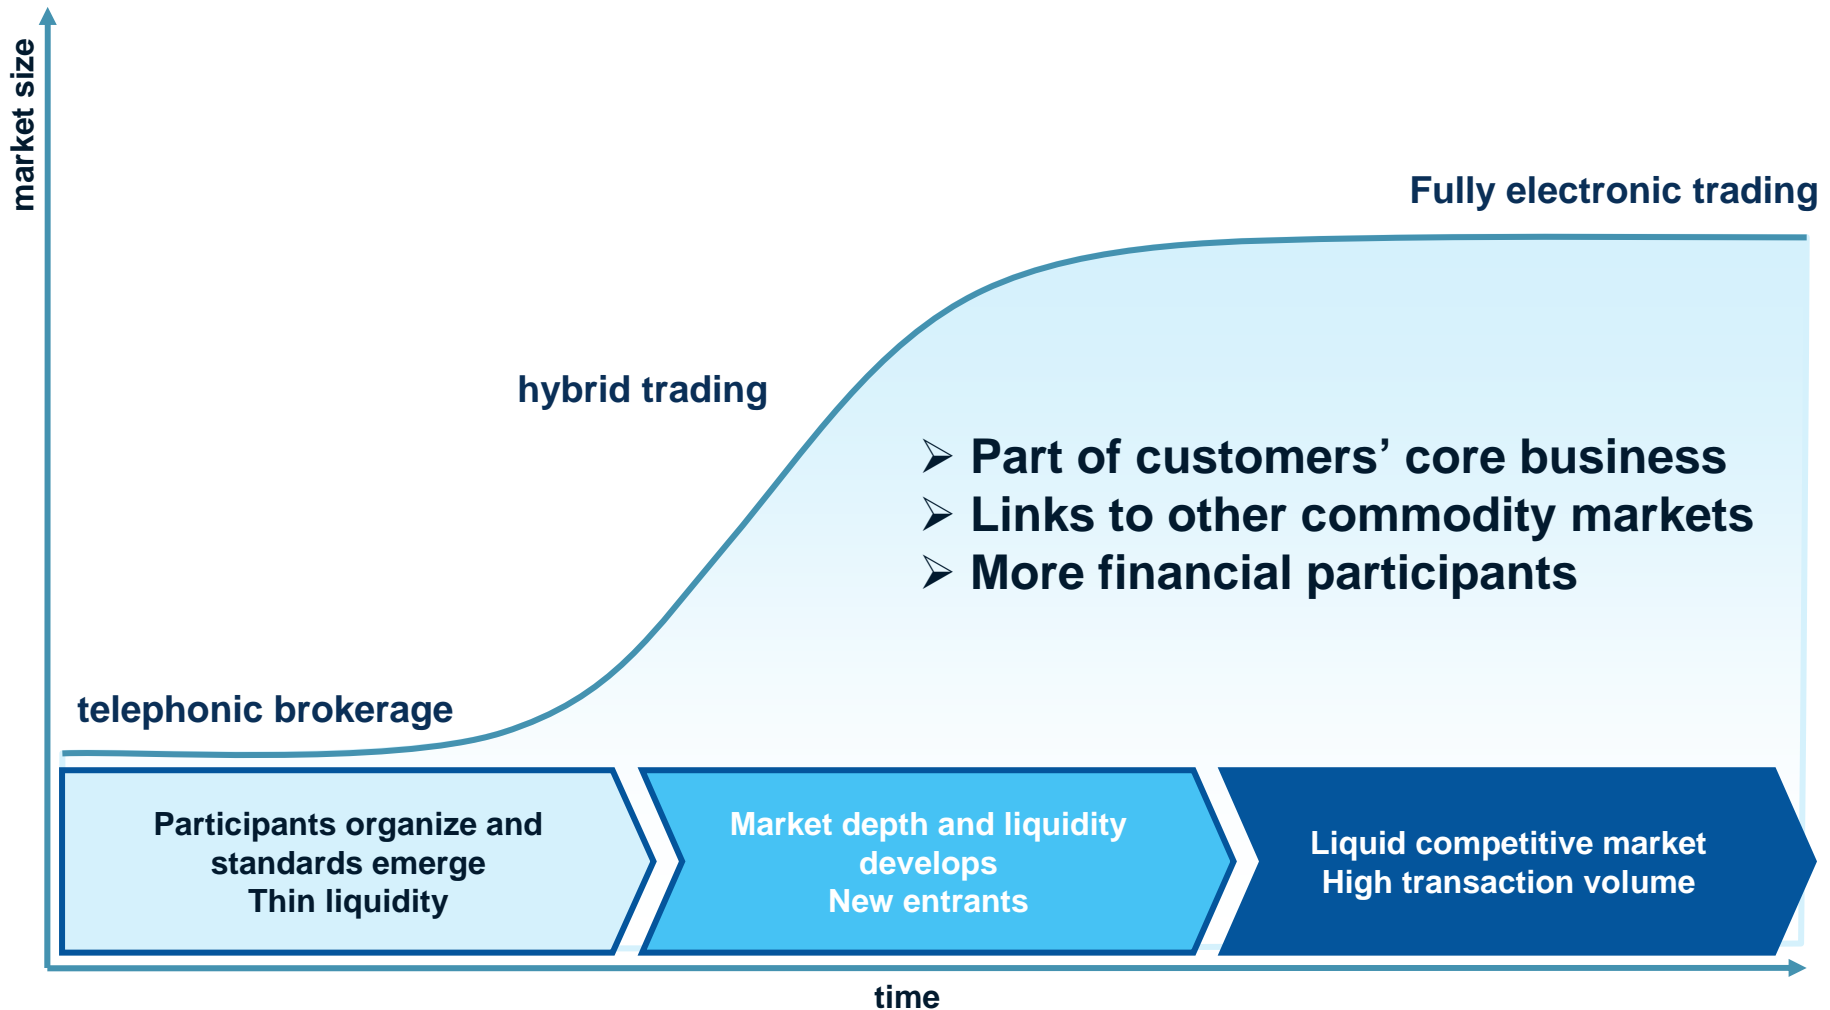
market size

Fully electronic trading

hybrid trading

➢ Part of customers’ core business
➢ Links to other commodity markets
➢ More financial participants

telephonic brokerage

Participants organize and standards emerge
Thin liquidity

Market depth and liquidity develops
New entrants

Liquid competitive market
High transaction volume

time